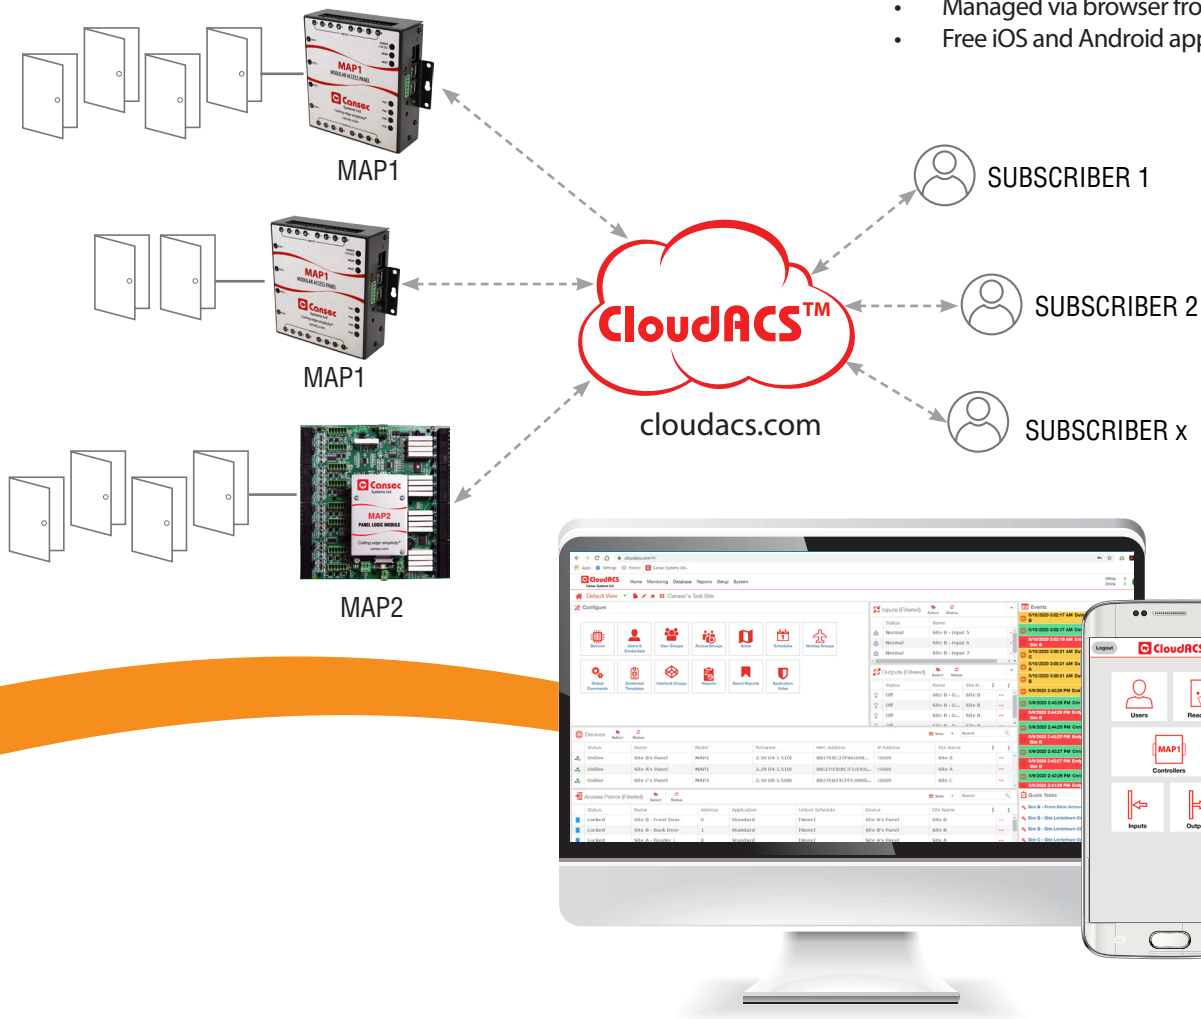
• Managed via browser fro
• Free iOS and Android app

MAP1
MODULAR ACCESS PANEL
Cansec

MAP1

MAP1
MODULAR ACCESS PANEL
Cansec

MAP1

Cansec
MAP2
PANEL LOGIC MODULE

MAP2

CloudACS™

cloudacs.com

SUBSCRIBER 1

SUBSCRIBER 2

SUBSCRIBER x

CloudACS
Default View
Configure
Devices
Users
Access Points
Inputs
Outputs
Events
Quick Tasks

Logout
CloudACS
Users
Controllers
Inputs